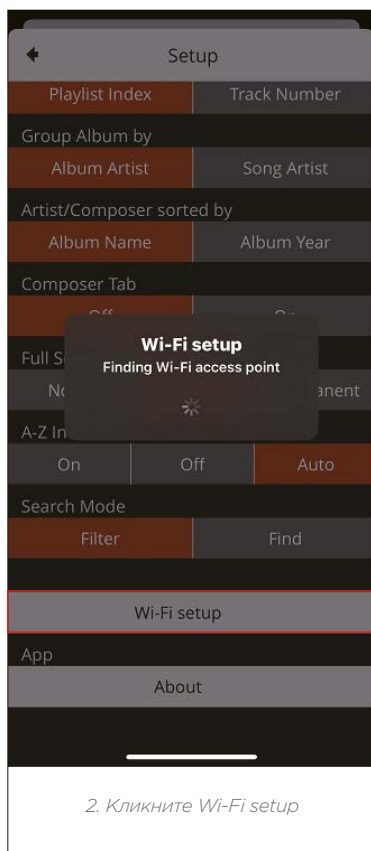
Setup

Playlist Index | Track Number

Group Album by

Album Artist | Song Artist

Artist/Composer sorted by

Album Name | Album Year

Composer Tab

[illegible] | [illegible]

Full S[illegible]

No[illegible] | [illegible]anent

A-Z In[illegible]

Wi-Fi setup

Finding Wi-Fi access point

On | Off | Auto

Search Mode

Filter | Find

Wi-Fi setup

App

About

2. Кликните Wi-Fi setup